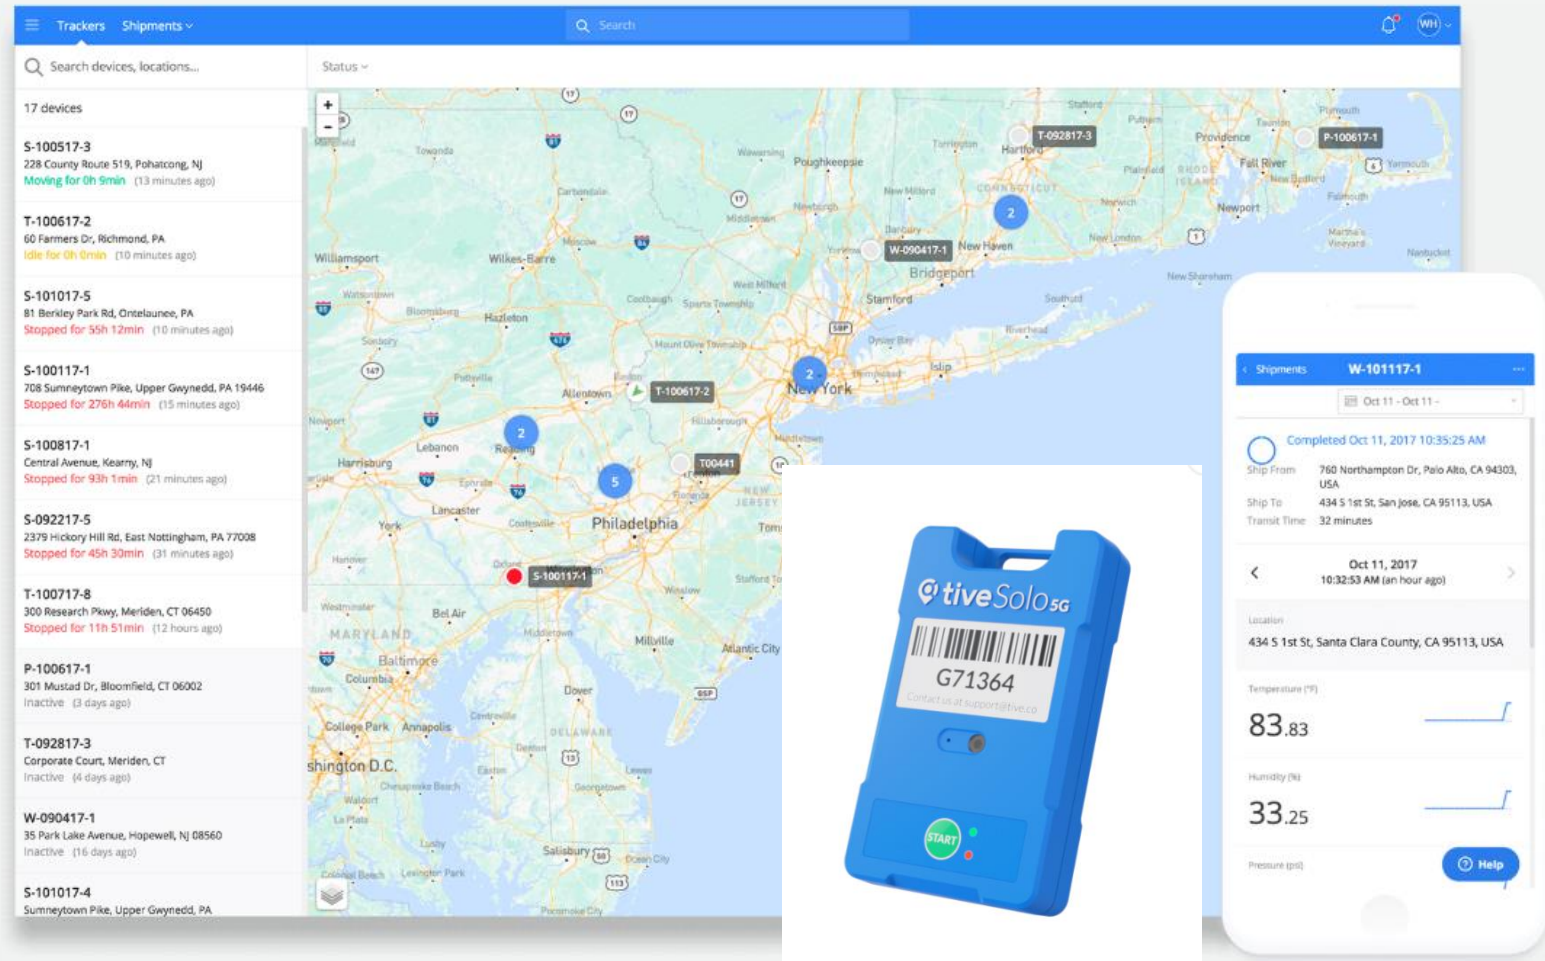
Trackers Shipments
Search
WH

Search devices, locations...
Status

17 devices

S-100517-3
228 County Route 519, Pohatcong, NJ
Moving for 0h 9min (13 minutes ago)

T-100617-2
60 Farmers Dr, Richmond, PA
Idle for 0h 0min (10 minutes ago)

S-101017-5
81 Berkley Park Rd, Ontelaunee, PA
Stopped for 55h 12min (10 minutes ago)

S-100117-1
708 Sumneytown Pike, Upper Gwynedd, PA 19446
Stopped for 276h 44min (15 minutes ago)

S-100817-1
Central Avenue, Kearny, NJ
Stopped for 93h 1min (21 minutes ago)

S-092217-5
2379 Hickory Hill Rd, East Nottingham, PA 77008
Stopped for 45h 30min (31 minutes ago)

T-100717-8
300 Research Pkwy, Meriden, CT 06450
Stopped for 11h 51min (12 hours ago)

P-100617-1
301 Mustad Dr, Bloomfield, CT 06002
Inactive (3 days ago)

T-092817-3
Corporate Court, Meriden, CT
Inactive (4 days ago)

W-090417-1
35 Park Lake Avenue, Hopewell, NJ 08560
Inactive (16 days ago)

S-101017-4
Sumneytown Pike, Upper Gwynedd, PA

T-092817-3
P-100617-1
W-090417-1
T-100617-2
T00441
S-100117-1
2
2
2
5
Hartford
Providence
New Haven
Bridgeport
Stamford
New York
Philadelphia
Allentown
Reading
Harrisburg
Lancaster
Baltimore
Washington D.C.
Wilkes-Barre
Williamsport
Hazleton
Poughkeepsie
Newport
Fall River
Islip
Atlantic City
Dover
Annapolis
College Park
Columbia
MARYLAND
Bel Air
Millville
York
Lebanon

tive Solo 5G
G71364
Contact us at support@tive.co
START

Shipments W-101117-1
Oct 11 - Oct 11 -
Completed Oct 11, 2017 10:35:25 AM
Ship From 760 Northampton Dr, Palo Alto, CA 94303, USA
Ship To 434 S 1st St, San Jose, CA 95113, USA
Transit Time 32 minutes
Oct 11, 2017
10:32:53 AM (an hour ago)
Location
434 S 1st St, Santa Clara County, CA 95113, USA
Temperature (°F)
83.83
Humidity (%)
33.25
Pressure (psi)
Help